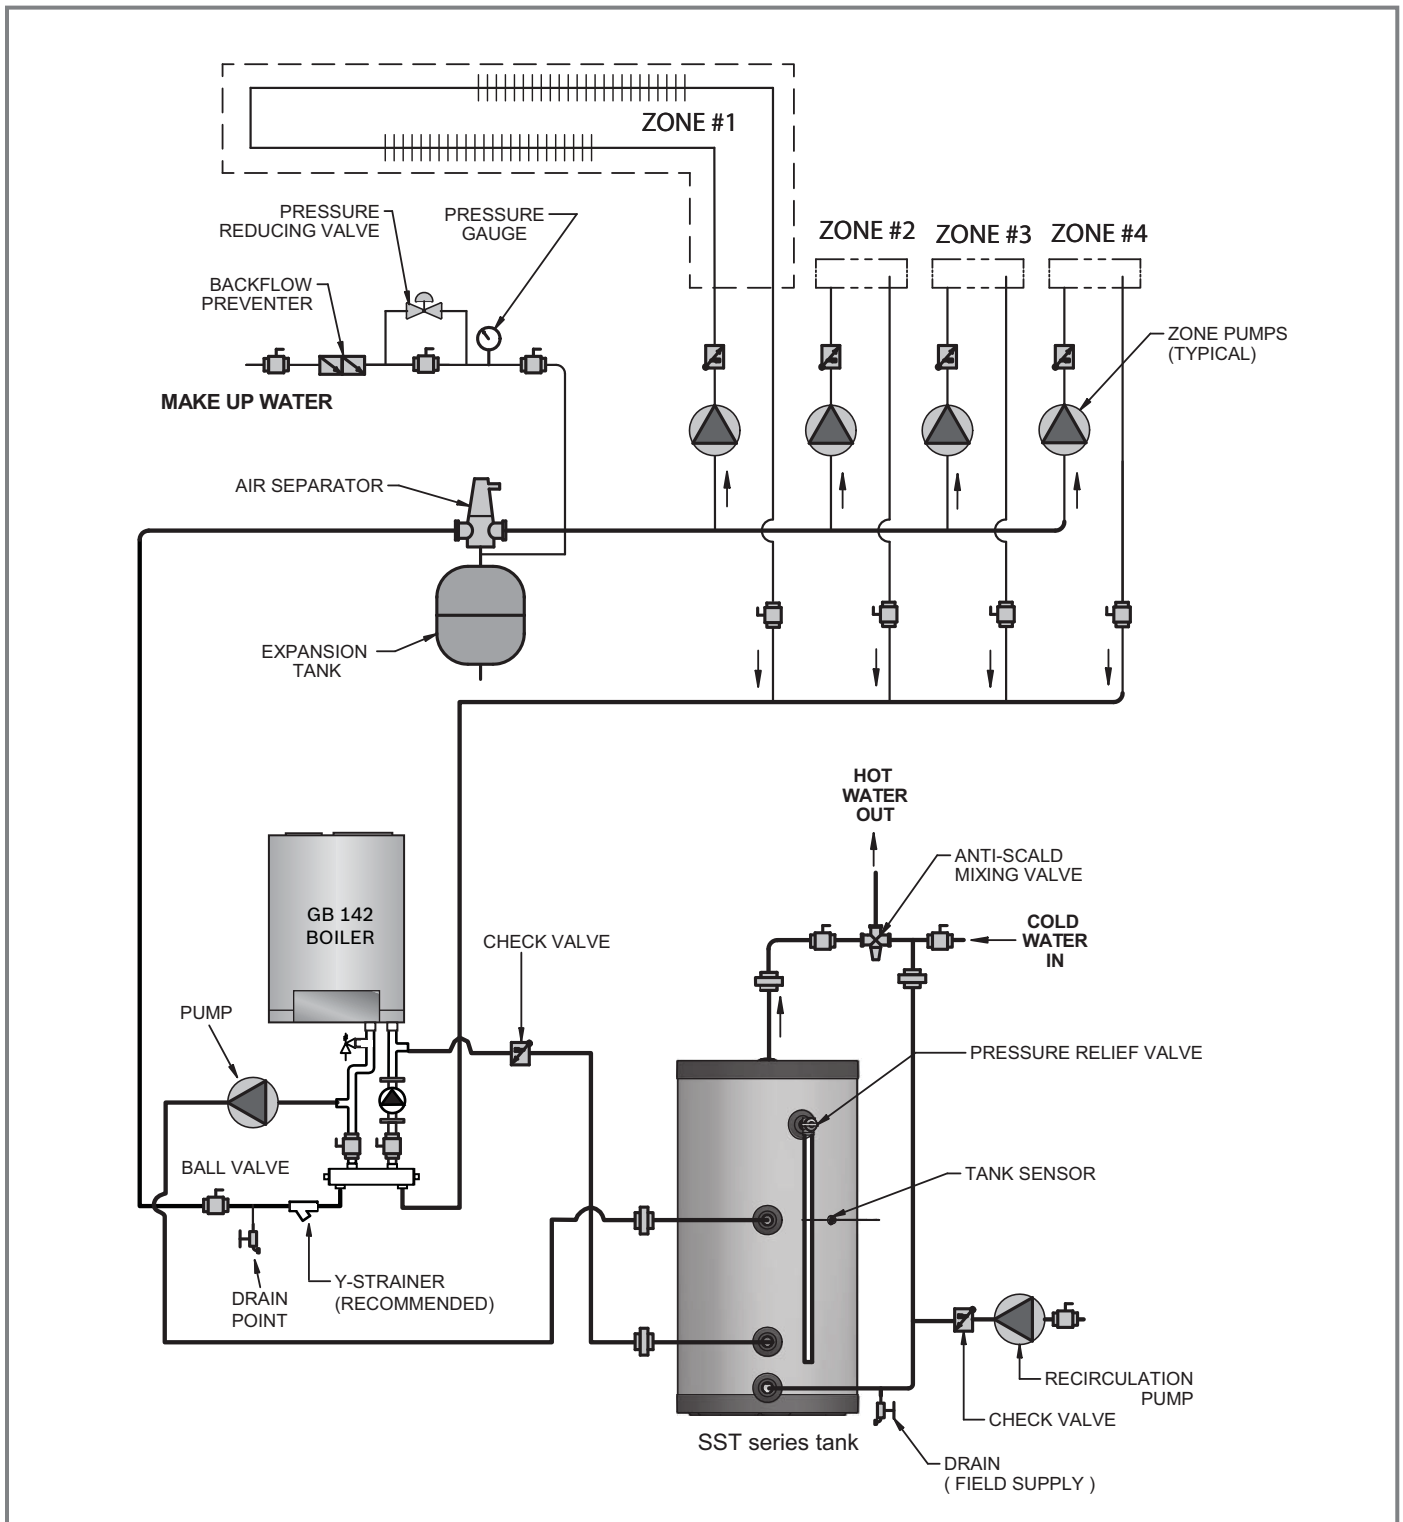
ZONE #1

PRESSURE REDUCING VALVE

PRESSURE GAUGE

ZONE #2

ZONE #3

ZONE #4

BACKFLOW PREVENTER

ZONE PUMPS (TYPICAL)

MAKE UP WATER

AIR SEPARATOR

EXPANSION TANK

HOT WATER OUT

ANTI-SCALD MIXING VALVE

GB 142 BOILER

CHECK VALVE

COLD WATER IN

PUMP

PRESSURE RELIEF VALVE

BALL VALVE

TANK SENSOR

DRAIN POINT

Y-STRAINER (RECOMMENDED)

RECIRCULATION PUMP

CHECK VALVE

SST series tank

DRAIN ( FIELD SUPPLY )